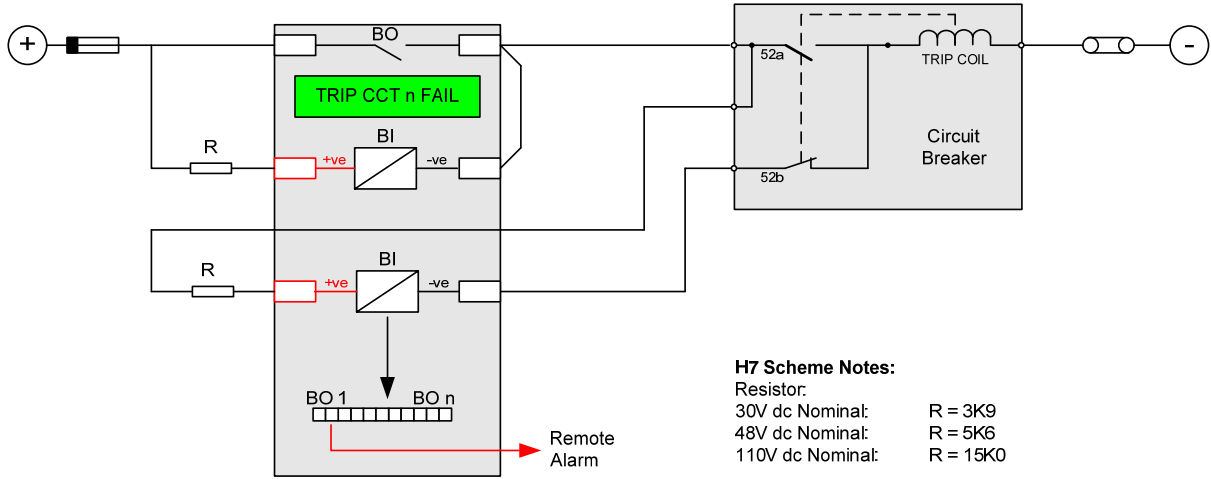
+

BO

TRIP CCT n FAIL

R

+ve

BI

-ve

R

+ve

BI

-ve

BO 1

BO n

Remote Alarm

52a

TRIP COIL

Circuit Breaker

52b

-

**H7 Scheme Notes:**
Resistor:

| | |
|---|---|
| 30V dc Nominal: | R = 3K9 |
| 48V dc Nominal: | R = 5K6 |
| 110V dc Nominal: | R = 15K0 |